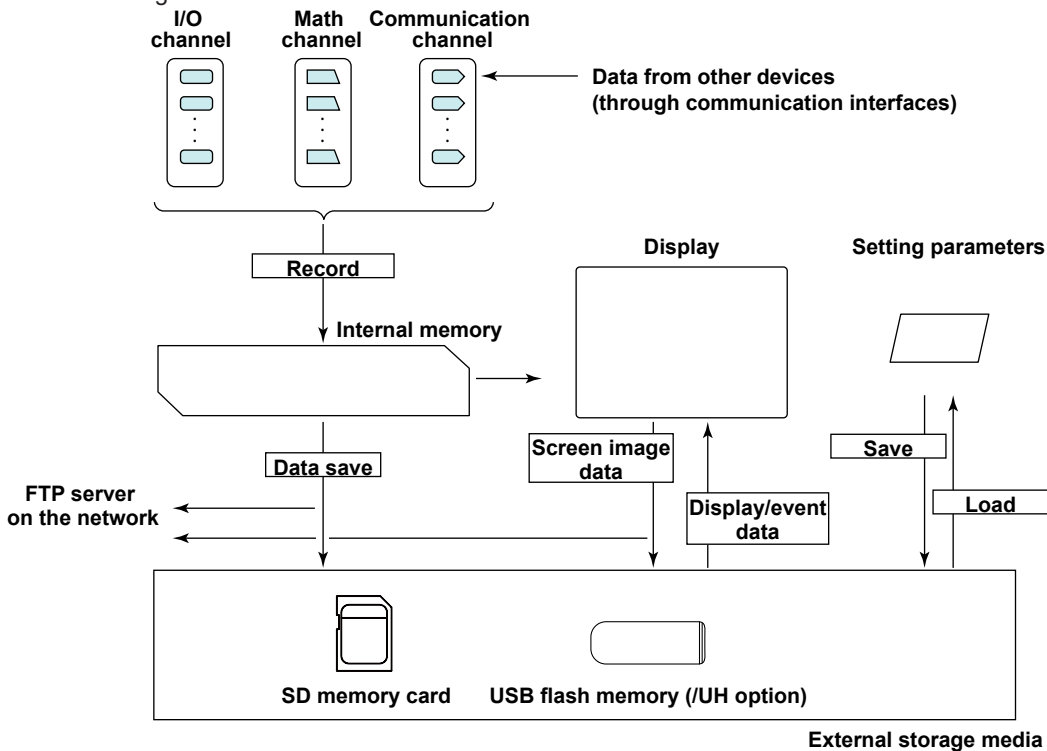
I/O channel

Math channel

Communication channel

Data from other devices (through communication interfaces)

Record

Internal memory

Display

Setting parameters

Data save

Screen image data

Display/event data

Save

Load

FTP server on the network

SD memory card

USB flash memory (/UH option)

External storage media